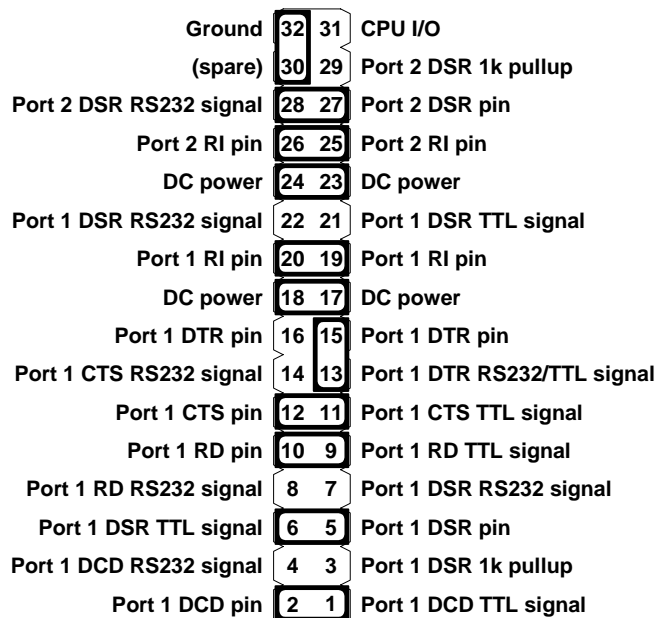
| | | | |
|---|---|---|---|
| Ground | 32 | 31 | CPU I/O |
| (spare) | 30 | 29 | Port 2 DSR 1k pullup |
| Port 2 DSR RS232 signal | 28 | 27 | Port 2 DSR pin |
| Port 2 RI pin | 26 | 25 | Port 2 RI pin |
| DC power | 24 | 23 | DC power |
| Port 1 DSR RS232 signal | 22 | 21 | Port 1 DSR TTL signal |
| Port 1 RI pin | 20 | 19 | Port 1 RI pin |
| DC power | 18 | 17 | DC power |
| Port 1 DTR pin | 16 | 15 | Port 1 DTR pin |
| Port 1 CTS RS232 signal | 14 | 13 | Port 1 DTR RS232/TTL signal |
| Port 1 CTS pin | 12 | 11 | Port 1 CTS TTL signal |
| Port 1 RD pin | 10 | 9 | Port 1 RD TTL signal |
| Port 1 RD RS232 signal | 8 | 7 | Port 1 DSR RS232 signal |
| Port 1 DSR TTL signal | 6 | 5 | Port 1 DSR pin |
| Port 1 DCD RS232 signal | 4 | 3 | Port 1 DSR 1k pullup |
| Port 1 DCD pin | 2 | 1 | Port 1 DCD TTL signal |